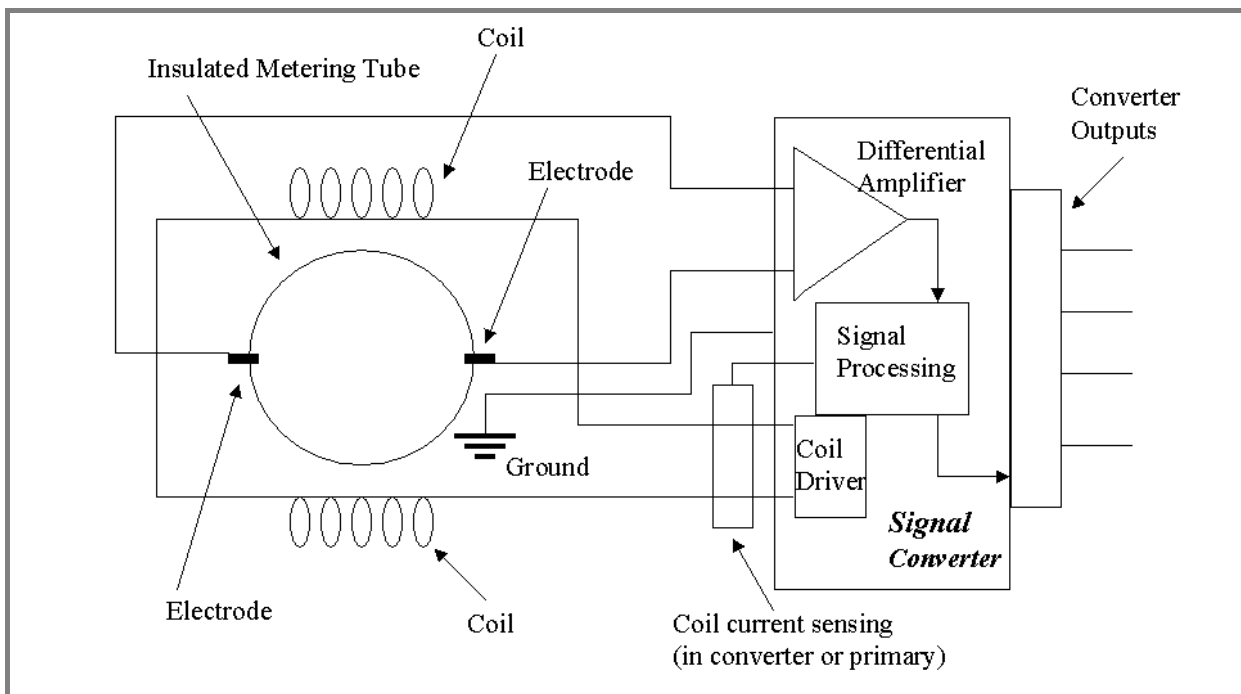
Coil

Insulated Metering Tube

Converter Outputs

Differential Amplifier

Electrode

Signal Processing

Coil Driver

Ground

Signal Converter

Electrode

Coil

Coil current sensing (in converter or primary)